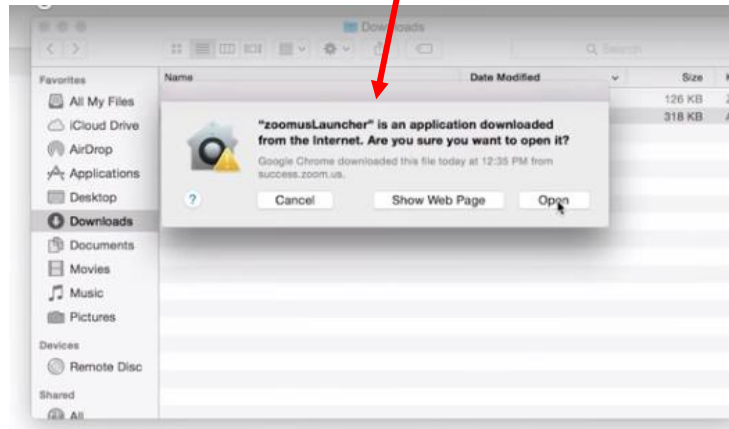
Downloads

Search

Favorites
All My Files
iCloud Drive
AirDrop
Applications
Desktop
Downloads
Documents
Movies
Music
Pictures
Devices
Remote Disc
Shared
All

Name
Date Modified
Size
126 KB
318 KB

"zoomusLauncher" is an application downloaded from the Internet. Are you sure you want to open it?

Google Chrome downloaded this file today at 12:35 PM from success.zoom.us.

?
Cancel
Show Web Page
Open